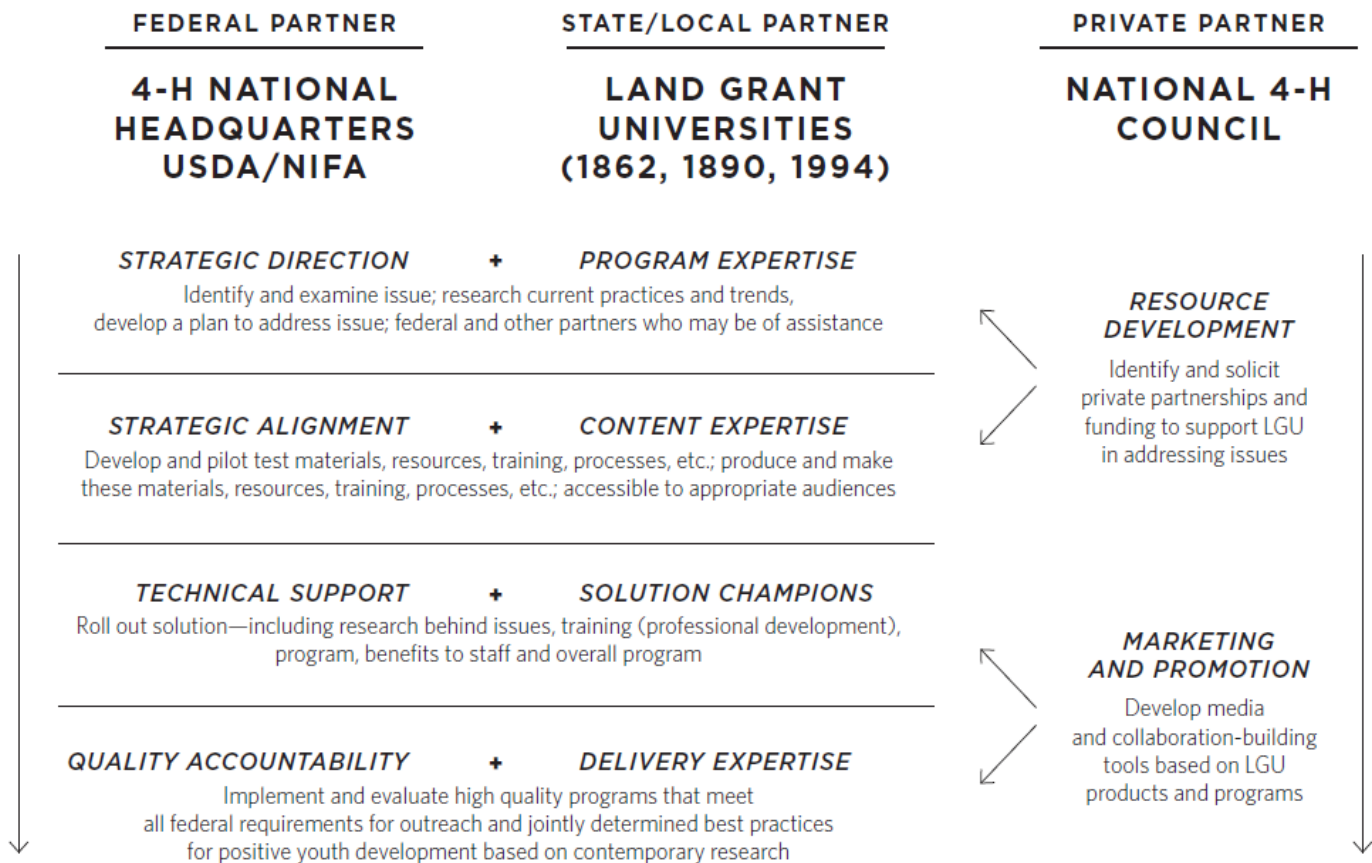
FEDERAL PARTNER

4-H NATIONAL HEADQUARTERS USDA/NIFA

STATE/LOCAL PARTNER

LAND GRANT UNIVERSITIES (1862, 1890, 1994)

PRIVATE PARTNER

NATIONAL 4-H COUNCIL

STRATEGIC DIRECTION + PROGRAM EXPERTISE

Identify and examine issue; research current practices and trends, develop a plan to address issue; federal and other partners who may be of assistance

STRATEGIC ALIGNMENT + CONTENT EXPERTISE

Develop and pilot test materials, resources, training, processes, etc.; produce and make these materials, resources, training, processes, etc.; accessible to appropriate audiences

TECHNICAL SUPPORT + SOLUTION CHAMPIONS

Roll out solution—including research behind issues, training (professional development), program, benefits to staff and overall program

QUALITY ACCOUNTABILITY + DELIVERY EXPERTISE

Implement and evaluate high quality programs that meet all federal requirements for outreach and jointly determined best practices for positive youth development based on contemporary research

RESOURCE DEVELOPMENT

Identify and solicit private partnerships and funding to support LGU in addressing issues

MARKETING AND PROMOTION

Develop media and collaboration-building tools based on LGU products and programs